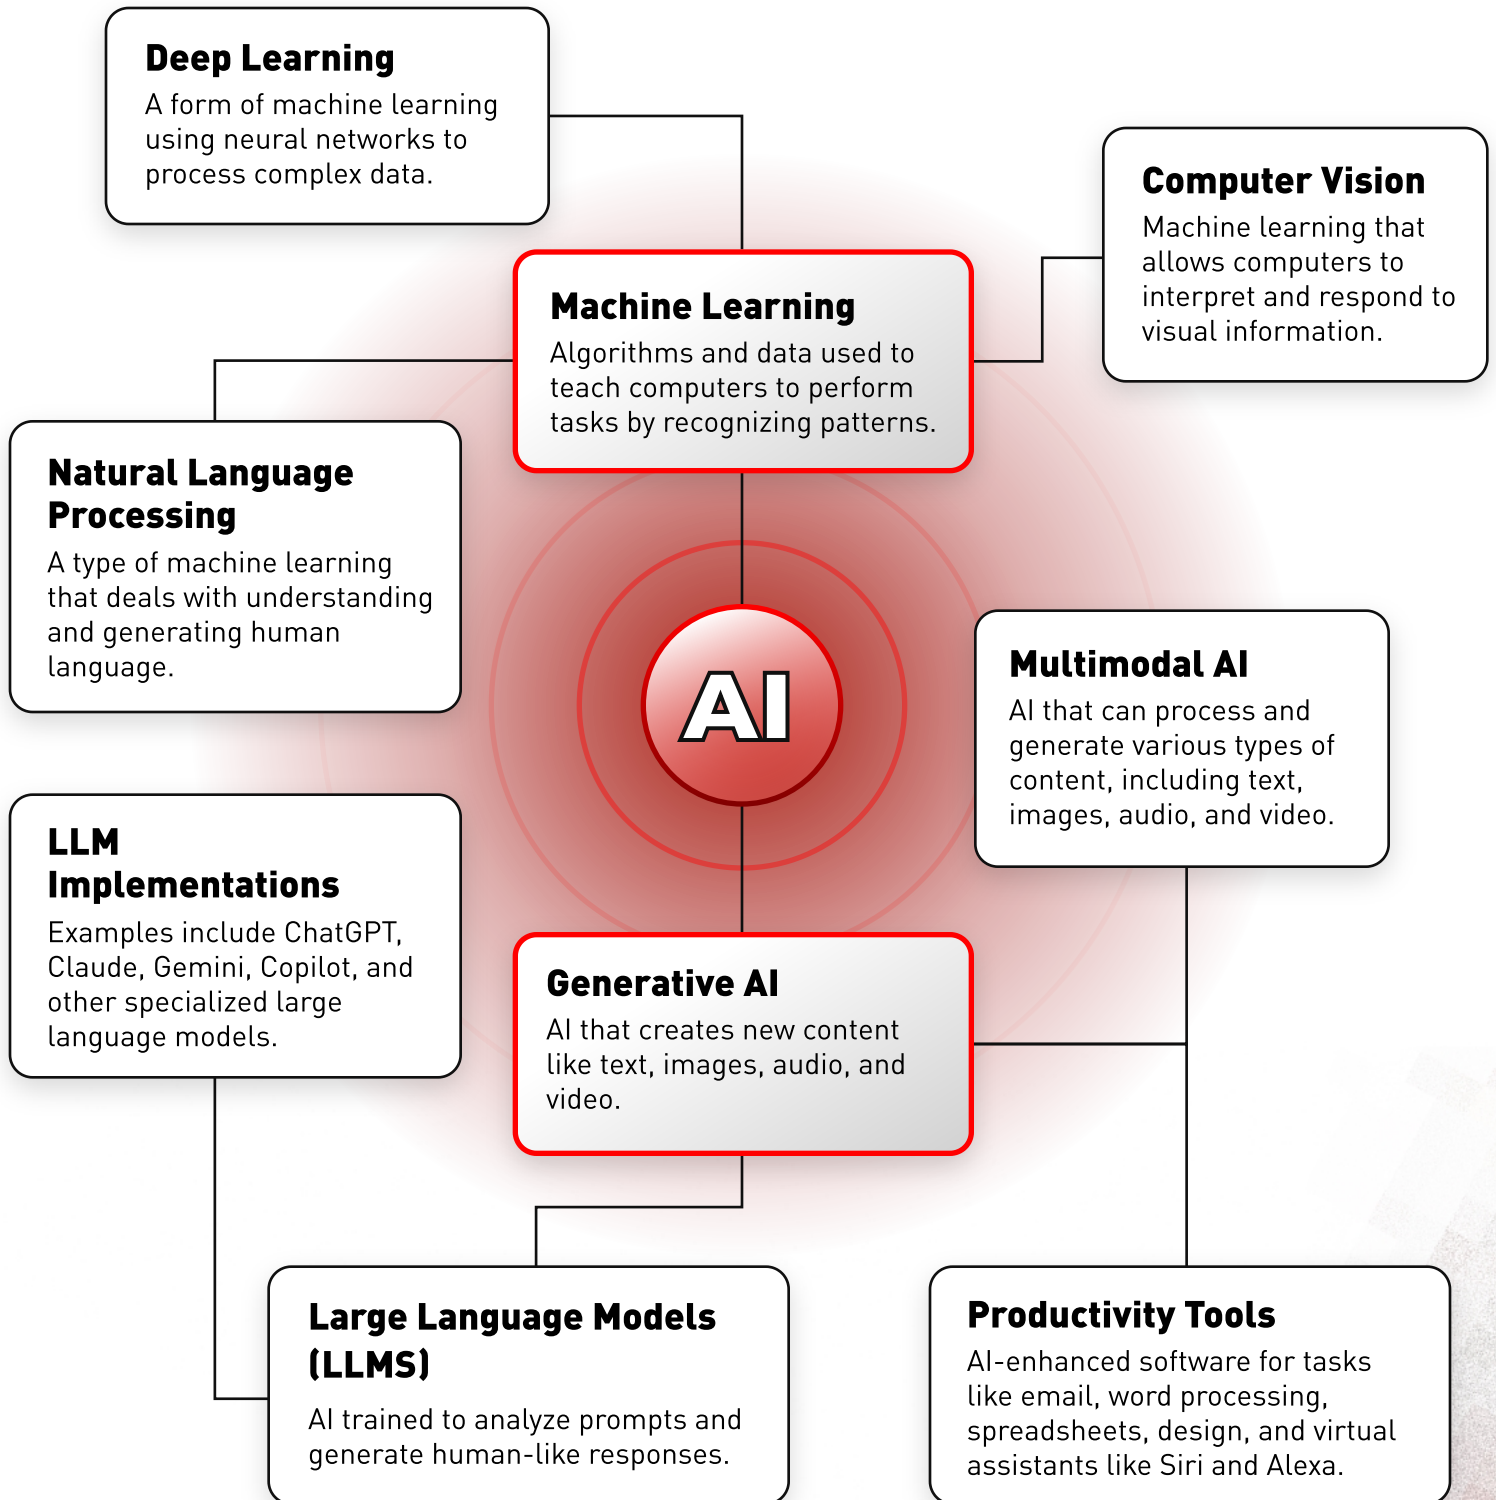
Deep Learning
A form of machine learning using neural networks to process complex data.

Computer Vision
Machine learning that allows computers to interpret and respond to visual information.

Machine Learning
Algorithms and data used to teach computers to perform tasks by recognizing patterns.

Natural Language Processing
A type of machine learning that deals with understanding and generating human language.

AI

Multimodal AI
AI that can process and generate various types of content, including text, images, audio, and video.

LLM Implementations
Examples include ChatGPT, Claude, Gemini, Copilot, and other specialized large language models.

Generative AI
AI that creates new content like text, images, audio, and video.

Large Language Models (LLMS)
AI trained to analyze prompts and generate human-like responses.

Productivity Tools
AI-enhanced software for tasks like email, word processing, spreadsheets, design, and virtual assistants like Siri and Alexa.